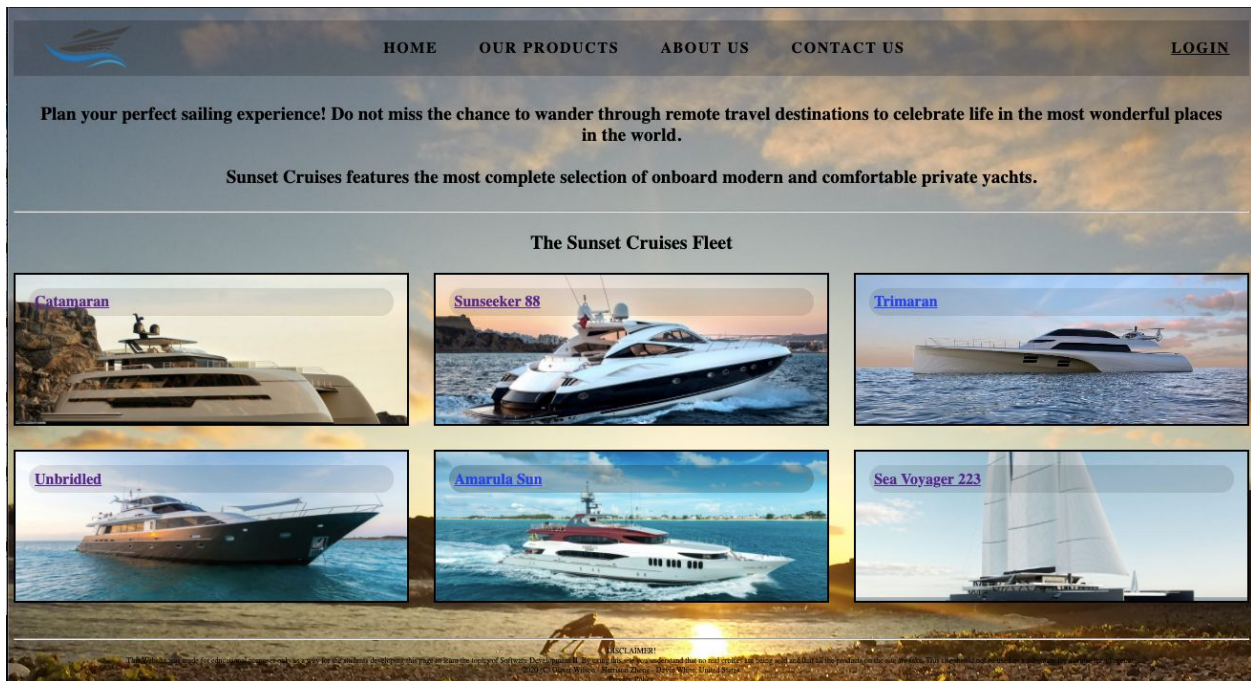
HOME OUR PRODUCTS ABOUT US CONTACT US LOGIN

Plan your perfect sailing experience! Do not miss the chance to wander through remote travel destinations to celebrate life in the most wonderful places in the world.

Sunset Cruises features the most complete selection of onboard modern and comfortable private yachts.

The Sunset Cruises Fleet

Catamaran

Sunseeker 88

Trimaran

Unbridled

Amarula Sun

Sea Voyager 223

DISCLAIMER!

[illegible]